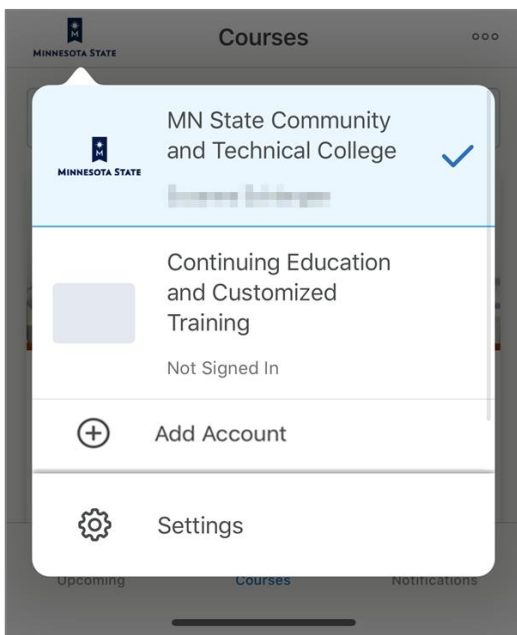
MINNESOTA STATE

Courses

MINNESOTA STATE

MN State Community and Technical College

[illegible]

Continuing Education and Customized Training

Not Signed In

Add Account

Settings

Upcoming

Courses

Notifications